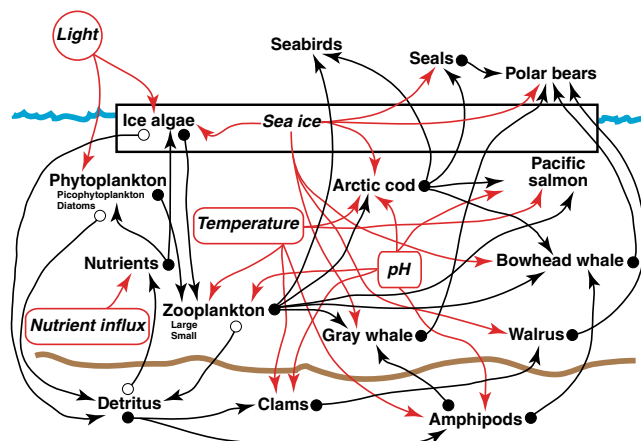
Light

Seabirds

Seals

Polar bears

Ice algae

Sea ice

Phytoplankton
Picophytoplankton
Diatoms

Arctic cod

Pacific salmon

Temperature

Nutrients

pH

Bowhead whale

Nutrient influx

Zooplankton
Large
Small

Gray whale

Walrus

Detritus

Clams

Amphipods